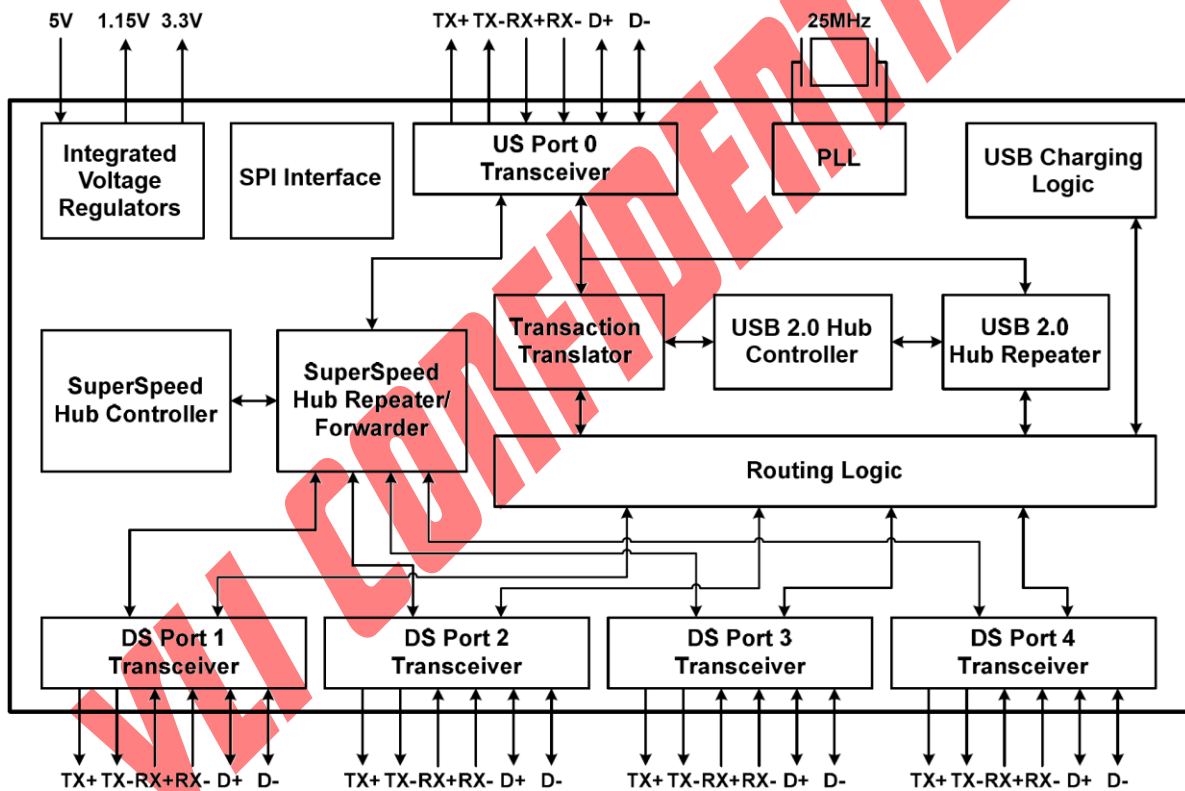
5V 1.15V 3.3V

TX+ TX- RX+ RX- D+ D-

25MHz

Integrated Voltage Regulators

SPI Interface

US Port 0 Transceiver

PLL

USB Charging Logic

Transaction Translator

USB 2.0 Hub Controller

USB 2.0 Hub Repeater

SuperSpeed Hub Controller

SuperSpeed Hub Repeater/ Forwarder

Routing Logic

DS Port 1 Transceiver

DS Port 2 Transceiver

DS Port 3 Transceiver

DS Port 4 Transceiver

TX+ TX- RX+ RX- D+ D-

TX+ TX- RX+ RX- D+ D-

TX+ TX- RX+ RX- D+ D-

TX+ TX- RX+ RX- D+ D-

VLI CONFIDENTIAL